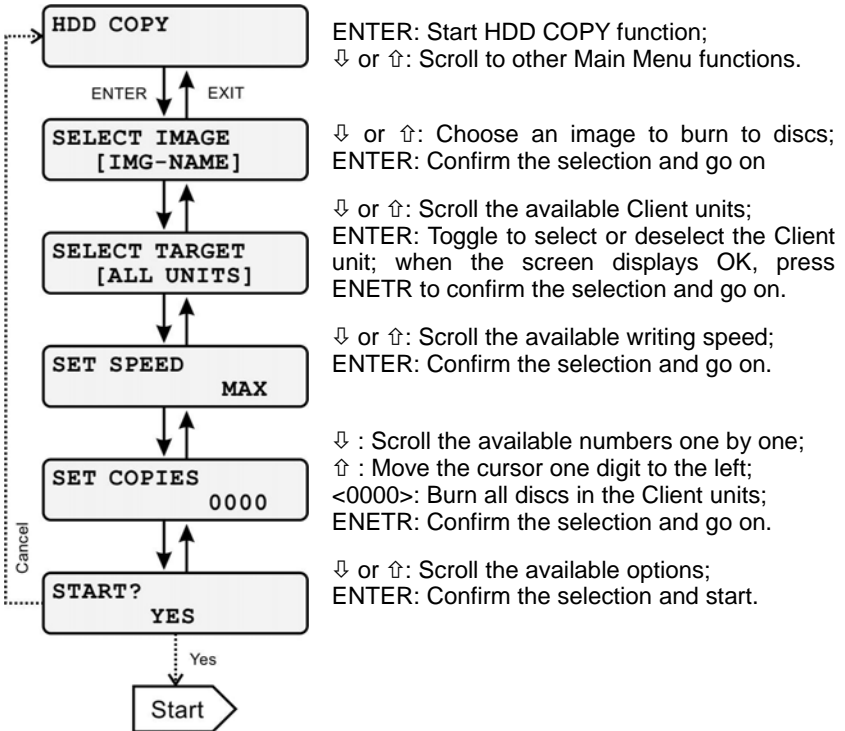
HDD COPY

ENTER

EXIT

SELECT IMAGE
[IMG-NAME]

SELECT TARGET
[ALL UNITS]

SET SPEED
MAX

SET COPIES
0000

Cancel

START?
YES

Yes

Start

ENTER: Start HDD COPY function;
⇩ or ⇧: Scroll to other Main Menu functions.

⇩ or ⇧: Choose an image to burn to discs;
ENTER: Confirm the selection and go on

⇩ or ⇧: Scroll the available Client units;
ENTER: Toggle to select or deselect the Client unit; when the screen displays OK, press ENETR to confirm the selection and go on.

⇩ or ⇧: Scroll the available writing speed;
ENTER: Confirm the selection and go on.

⇩ : Scroll the available numbers one by one;
⇧ : Move the cursor one digit to the left;
<0000>: Burn all discs in the Client units;
ENETR: Confirm the selection and go on.

⇩ or ⇧: Scroll the available options;
ENTER: Confirm the selection and start.